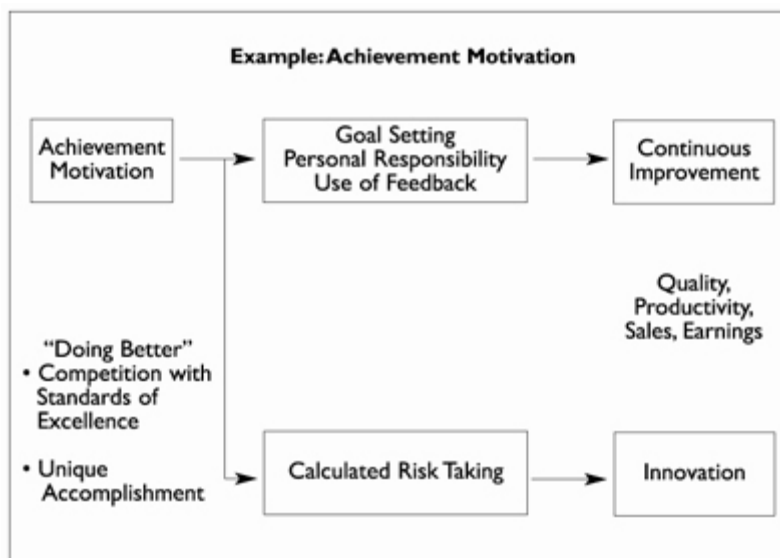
Example: Achievement Motivation

Achievement Motivation

Goal Setting
Personal Responsibility
Use of Feedback

Continuous Improvement

Quality, Productivity, Sales, Earnings

"Doing Better"
• Competition with Standards of Excellence

• Unique Accomplishment

Calculated Risk Taking

Innovation